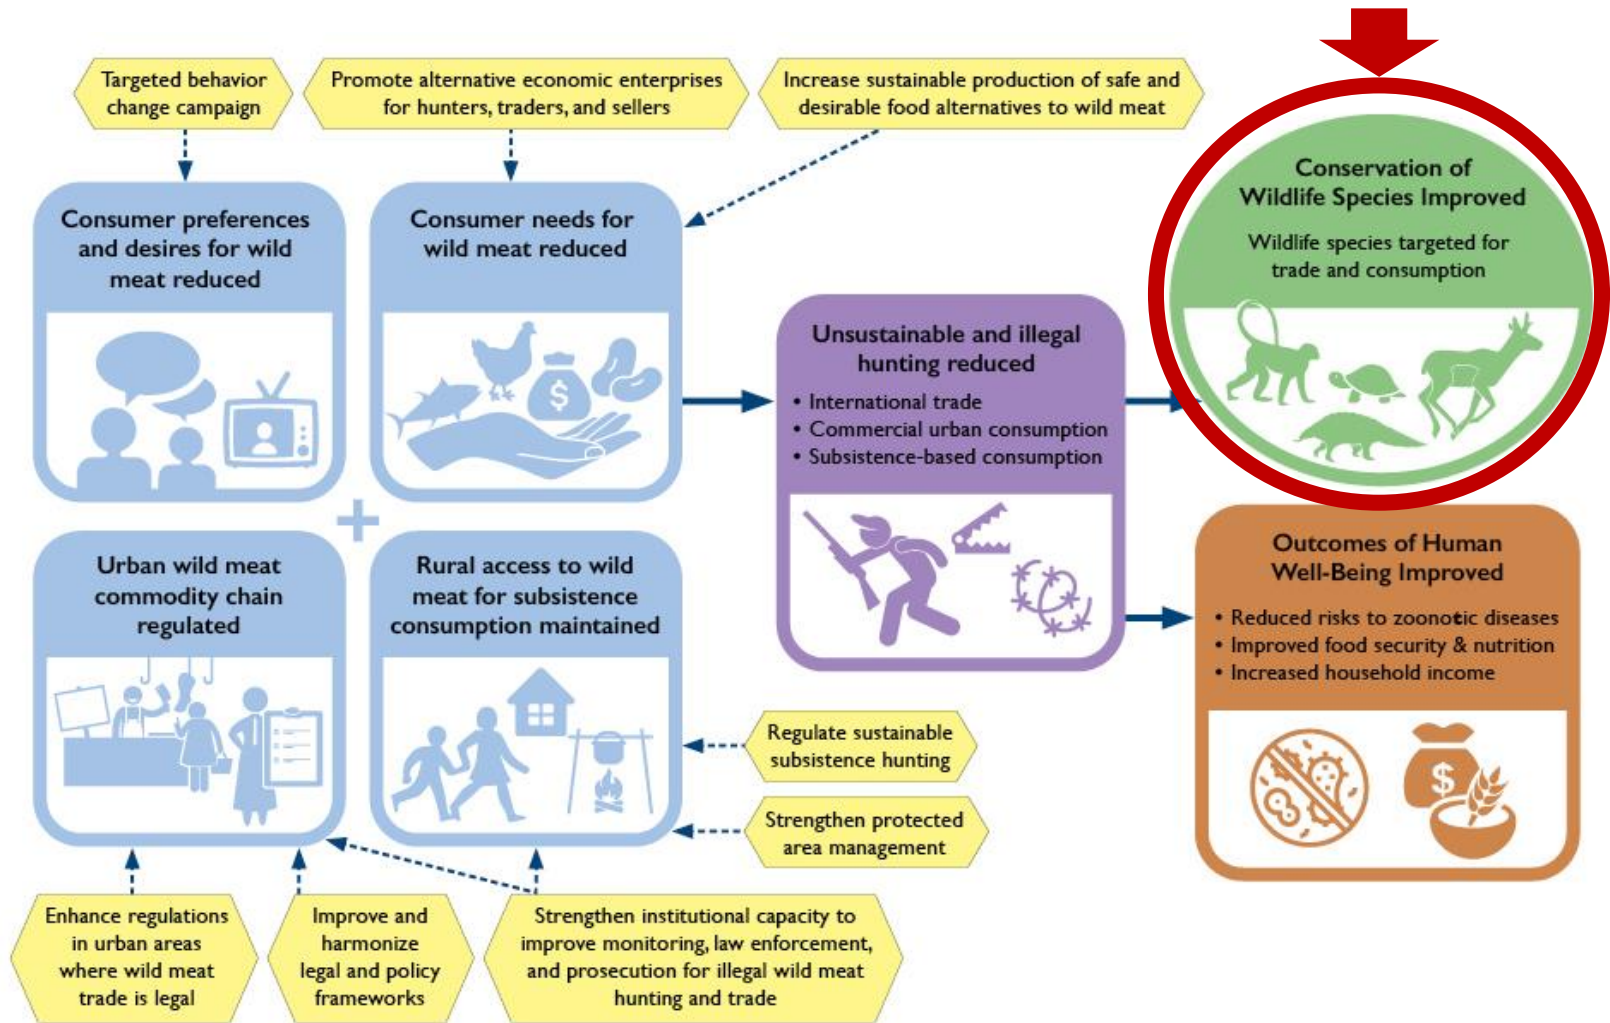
Targeted behavior change campaign

Promote alternative economic enterprises for hunters, traders, and sellers

Increase sustainable production of safe and desirable food alternatives to wild meat

Consumer preferences and desires for wild meat reduced

Consumer needs for wild meat reduced

Conservation of Wildlife Species Improved

Wildlife species targeted for trade and consumption

Unsustainable and illegal hunting reduced

• International trade
• Commercial urban consumption
• Subsistence-based consumption

Urban wild meat commodity chain regulated

Rural access to wild meat for subsistence consumption maintained

Outcomes of Human Well-Being Improved

• Reduced risks to zoonotic diseases
• Improved food security & nutrition
• Increased household income

Regulate sustainable subsistence hunting

Strengthen protected area management

Enhance regulations in urban areas where wild meat trade is legal

Improve and harmonize legal and policy frameworks

Strengthen institutional capacity to improve monitoring, law enforcement, and prosecution for illegal wild meat hunting and trade